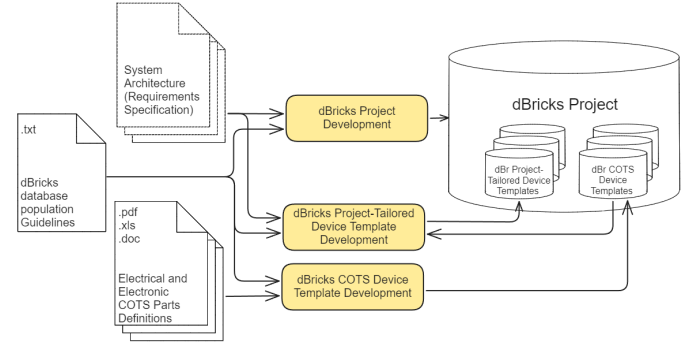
System Architecture (Requirements Specification)

.txt

dBricks database population Guidelines

.pdf
.xls
.doc

Electrical and Electronic COTS Parts Definitions

dBricks Project Development

dBricks Project-Tailored Device Template Development

dBricks COTS Device Template Development

dBricks Project

dBr Project-Tailored Device Templates

dBr COTS Device Templates